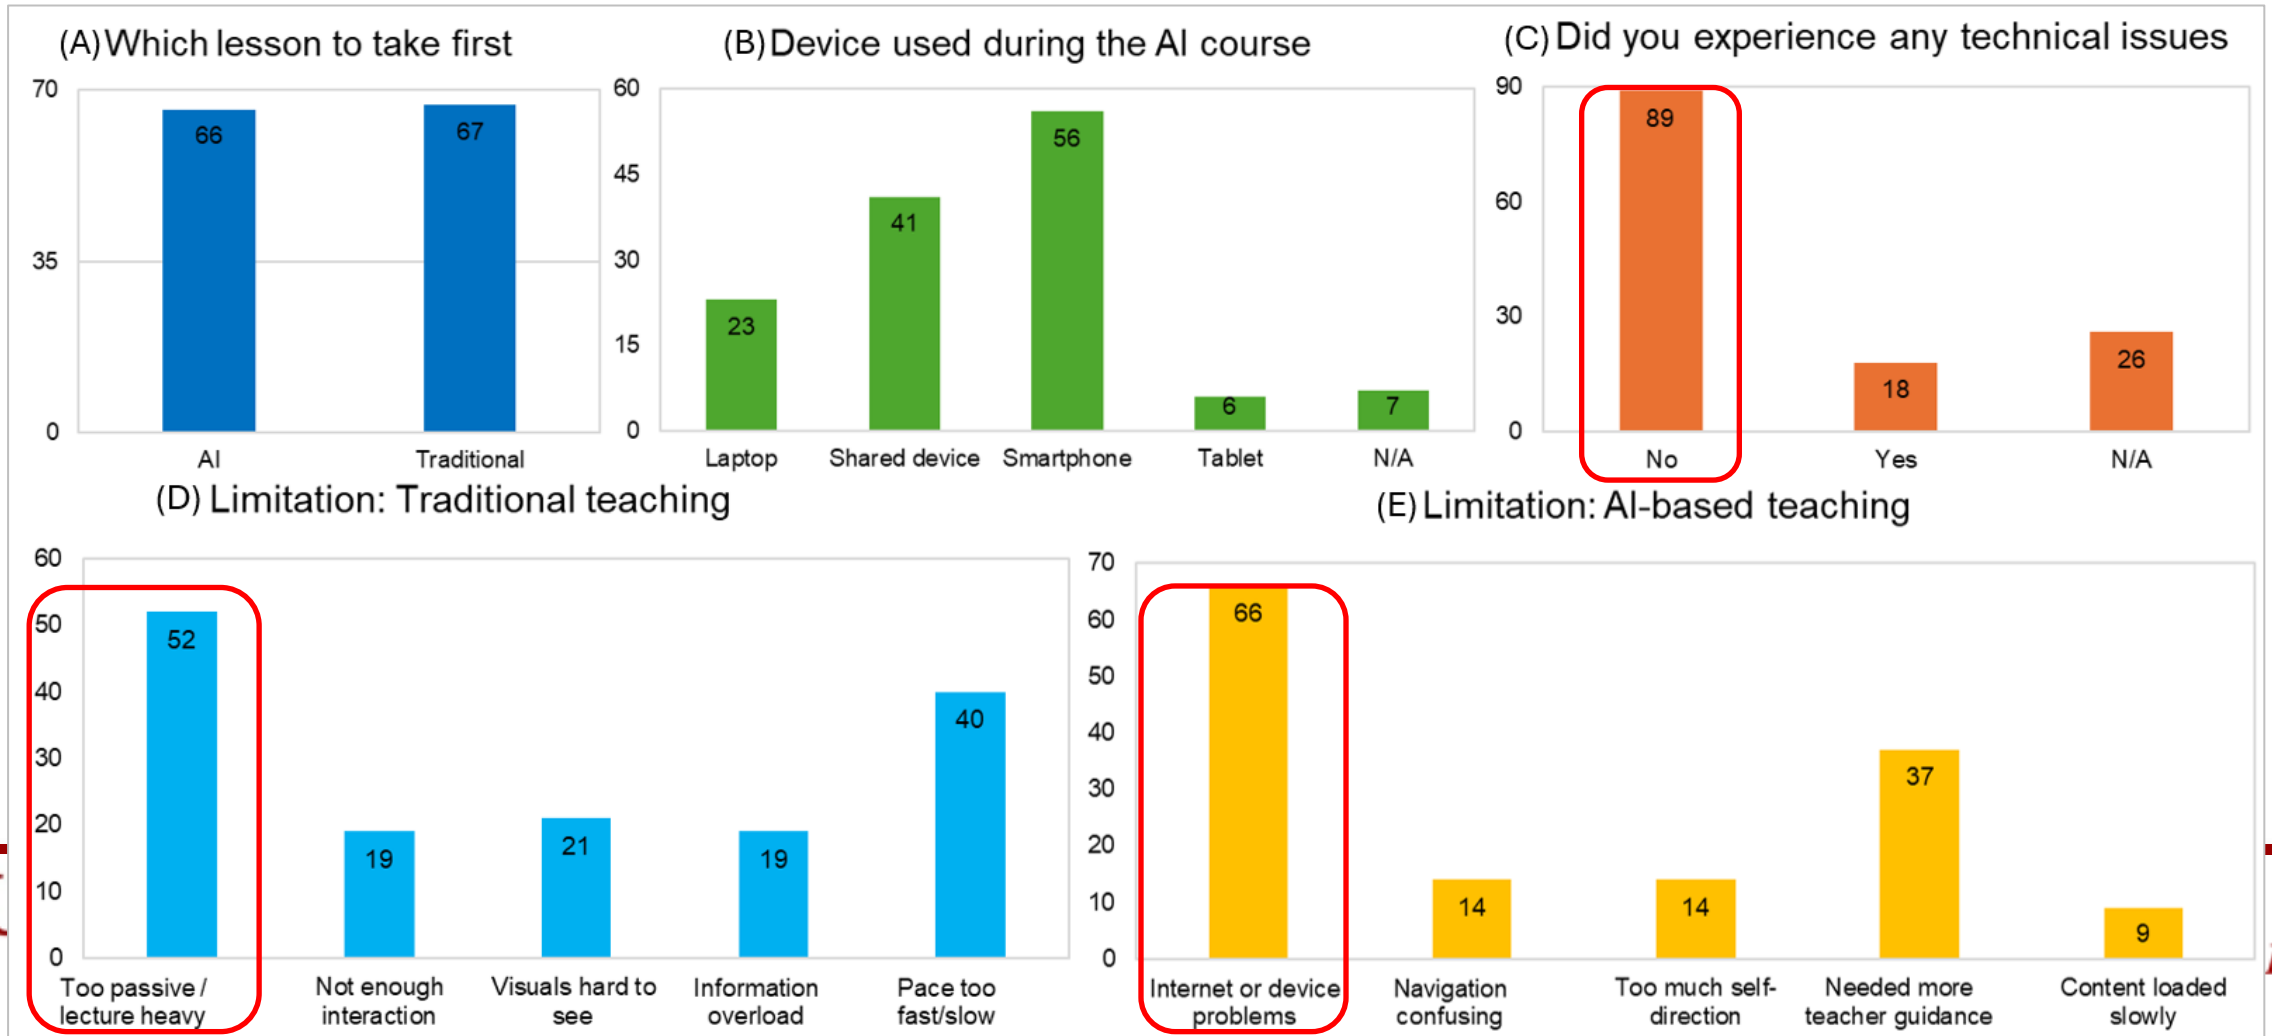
(A) Which lesson to take first

70
35
0
66
67
AI
Traditional

(B) Device used during the AI course

60
45
30
15
0
23
41
56
6
7
Laptop
Shared device
Smartphone
Tablet
N/A

(C) Did you experience any technical issues

90
60
30
0
89
18
26
No
Yes
N/A

(D) Limitation: Traditional teaching

60
50
40
30
20
10
0
52
19
21
19
40
Too passive / lecture heavy
Not enough interaction
Visuals hard to see
Information overload
Pace too fast/slow

(E) Limitation: AI-based teaching

70
60
50
40
30
20
10
0
66
14
14
37
9
Internet or device problems
Navigation confusing
Too much self-direction
Needed more teacher guidance
Content loaded slowly